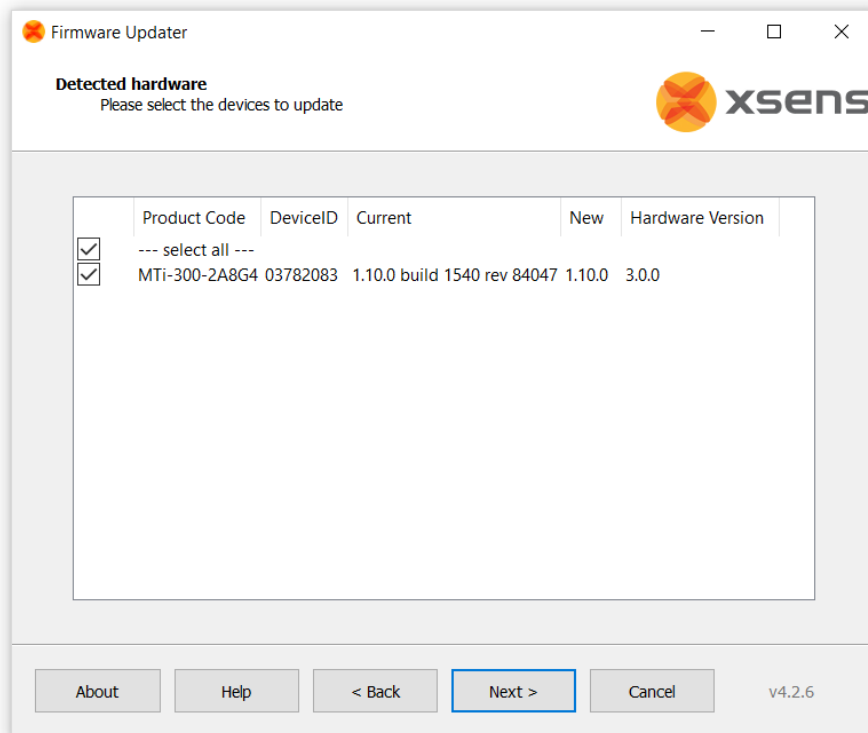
Firmware Updater

Detected hardware
Please select the devices to update

xsens

| | Product Code | DeviceID | Current | New | Hardware Version |
|---|---|---|---|---|---|
| ☑ | --- select all --- | | | | |
| ☑ | MTi-300-2A8G4 | 03782083 | 1.10.0 build 1540 rev 84047 | 1.10.0 | 3.0.0 |

About Help < Back Next > Cancel v4.2.6